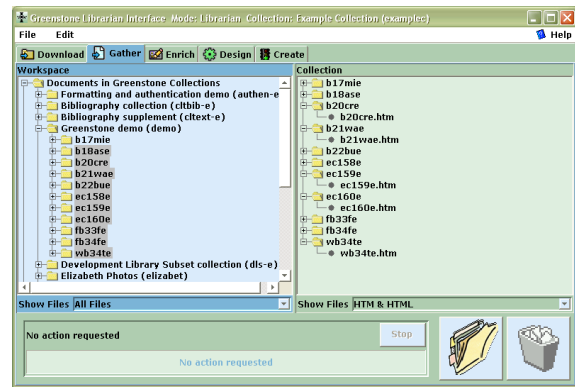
Greenstone Librarian Interface. Mode: Librarian. Collection: Example Collection (examplec)

File Edit

Help

Download Gather Enrich Design Create

Workspace

Documents in Greenstone Collections
Formatting and authentication demo (authen-e
Bibliography collection (cltbib-e)
Bibliography supplement (cltext-e)
Greenstone demo (demo)
b17mie
b18ase
b20cre
b21wae
b22bue
ec158e
ec159e
ec160e
fb33fe
fb34fe
wb34te
Development Library Subset collection (dls-e)
Elizabeth Photos (elizabet)

Show Files All Files

Collection

b17mie
b18ase
b20cre
b20cre.htm
b21wae
b21wae.htm
b22bue
ec158e
ec159e
ec159e.htm
ec160e
ec160e.htm
fb33fe
fb34fe
wb34te
wb34te.htm

Show Files HTM & HTML

No action requested

Stop

No action requested